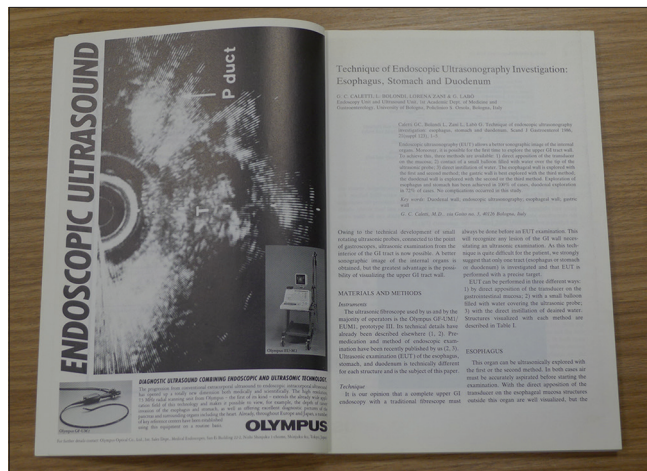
ENDOSCOPIC ULTRASOUND

P duct

T

Olympus EU-M3

Olympus GF-UM3

DIAGNOSTIC ULTRASOUND COMBINING ENDOSCOPIC AND ULTRASONIC TECHNOLOGY

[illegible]

OLYMPUS

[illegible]

Technique of Endoscopic Ultrasonography Investigation: Esophagus, Stomach and Duodenum

G. C. CALETTI, L. BOLONDI, LORENA ZANI & G. LABÒ

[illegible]

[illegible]

Key words: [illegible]

G. C. Caletti, M.D., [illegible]

Owing to the technical development of small rotating ultrasonic probes, connected to the point of gastroscopes, ultrasonic examination from the interior of the GI tract is now possible. A better sonographic image of the internal organs is obtained, but the greatest advantage is the possibility of visualizing the upper GI tract wall.

MATERIALS AND METHODS

Instruments

The ultrasonic fibroscope used by us and by the majority of operators is the Olympus GF-UM1/EUM1, prototype III. Its technical details have already been described elsewhere (1, 2). Premedication and method of endoscopic examination have been recently published by us (2, 5). Ultrasonic examination (EUT) of the esophagus, stomach, and duodenum is technically different for each structure and is the subject of this paper.

Technique

It is our opinion that a complete upper GI endoscopy with a traditional fibroscope must always be done before an EUT examination. This will recognize any lesions of the GI wall necessitating an ultrasonic examination. As this technique is quite difficult for the patient, we strongly suggest that only one tract (esophagus or stomach or duodenum) is investigated and that EUT is performed with a precise target.

EUT can be performed in three different ways: 1) by direct apposition of the transducer on the gastrointestinal mucosa; 2) with a small balloon filled with water covering the ultrasonic probe; 3) with the direct instillation of desired water. Structures visualized with each method are described in Table I.

ESOPHAGUS

This organ can be ultrasonically explored with the first or the second method. In both cases air must be accurately aspirated before starting the examination. With the direct apposition of the transducer on the esophageal mucosa structures outside this organ are well visualized, but the